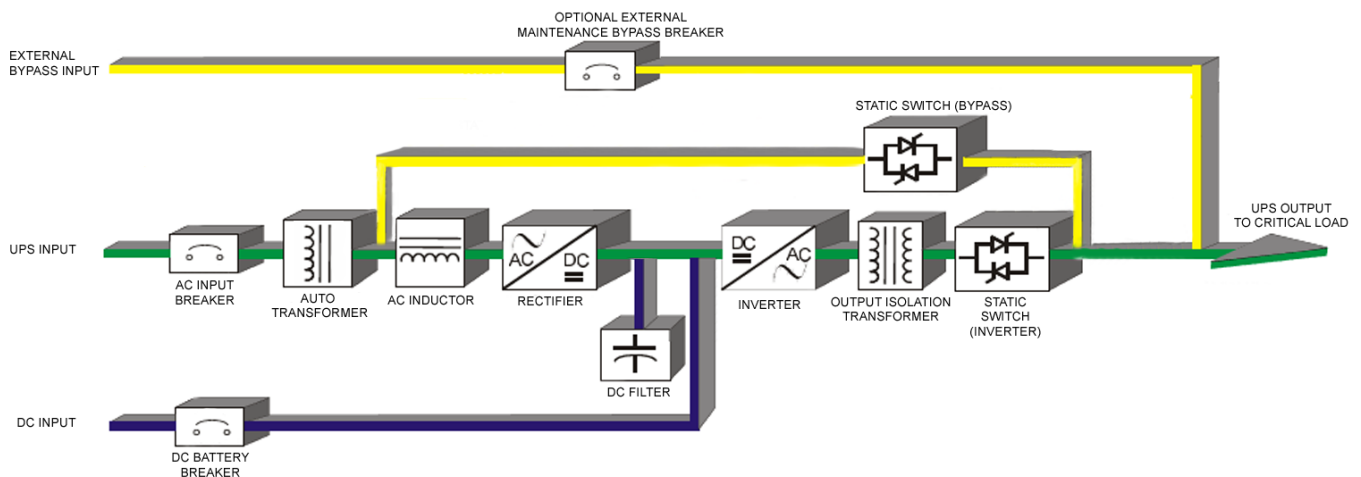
OPTIONAL EXTERNAL MAINTENANCE BYPASS BREAKER

EXTERNAL BYPASS INPUT

STATIC SWITCH (BYPASS)

UPS INPUT

UPS OUTPUT TO CRITICAL LOAD

AC INPUT BREAKER

AUTO TRANSFORMER

AC INDUCTOR

AC

DC

RECTIFIER

DC

AC

INVERTER

OUTPUT ISOLATION TRANSFORMER

STATIC SWITCH (INVERTER)

DC FILTER

DC INPUT

DC BATTERY BREAKER